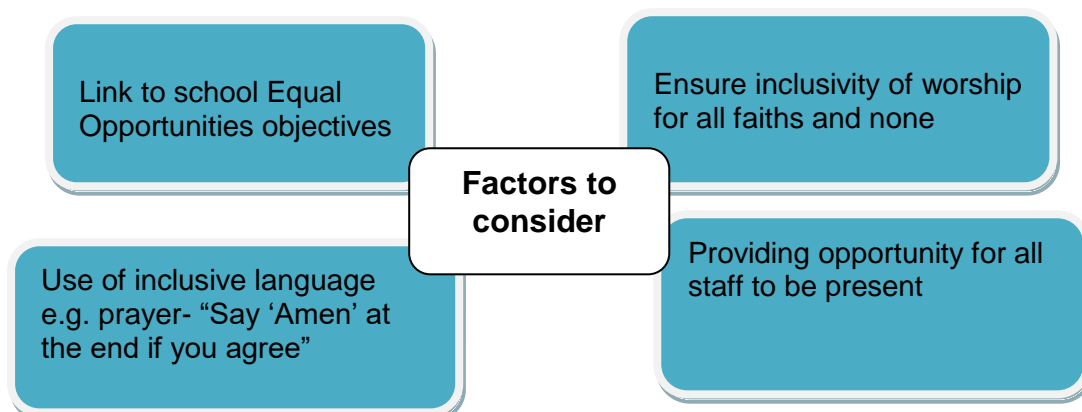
Link to school Equal Opportunities objectives

Ensure inclusivity of worship for all faiths and none

Factors to consider

Use of inclusive language e.g. prayer- “Say ‘Amen’ at the end if you agree”

Providing opportunity for all staff to be present